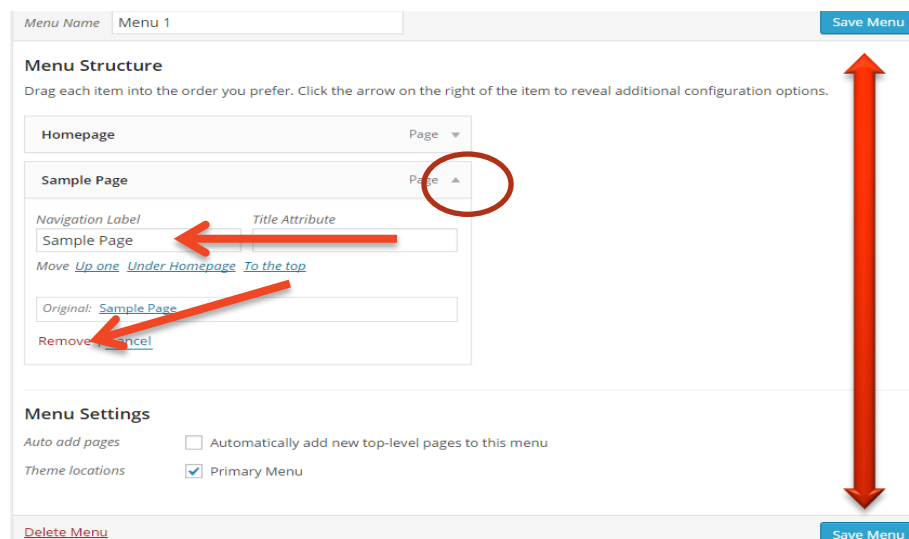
Menu Name Menu 1

Save Menu

Menu Structure

Drag each item into the order you prefer. Click the arrow on the right of the item to reveal additional configuration options.

Homepage Page

Sample Page Page

Navigation Label
Sample Page

Title Attribute

Move Up one Under Homepage To the top

Original: Sample Page

Remove | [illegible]ncel

Menu Settings

Auto add pages Automatically add new top-level pages to this menu

Theme locations Primary Menu

Delete Menu

Save Menu